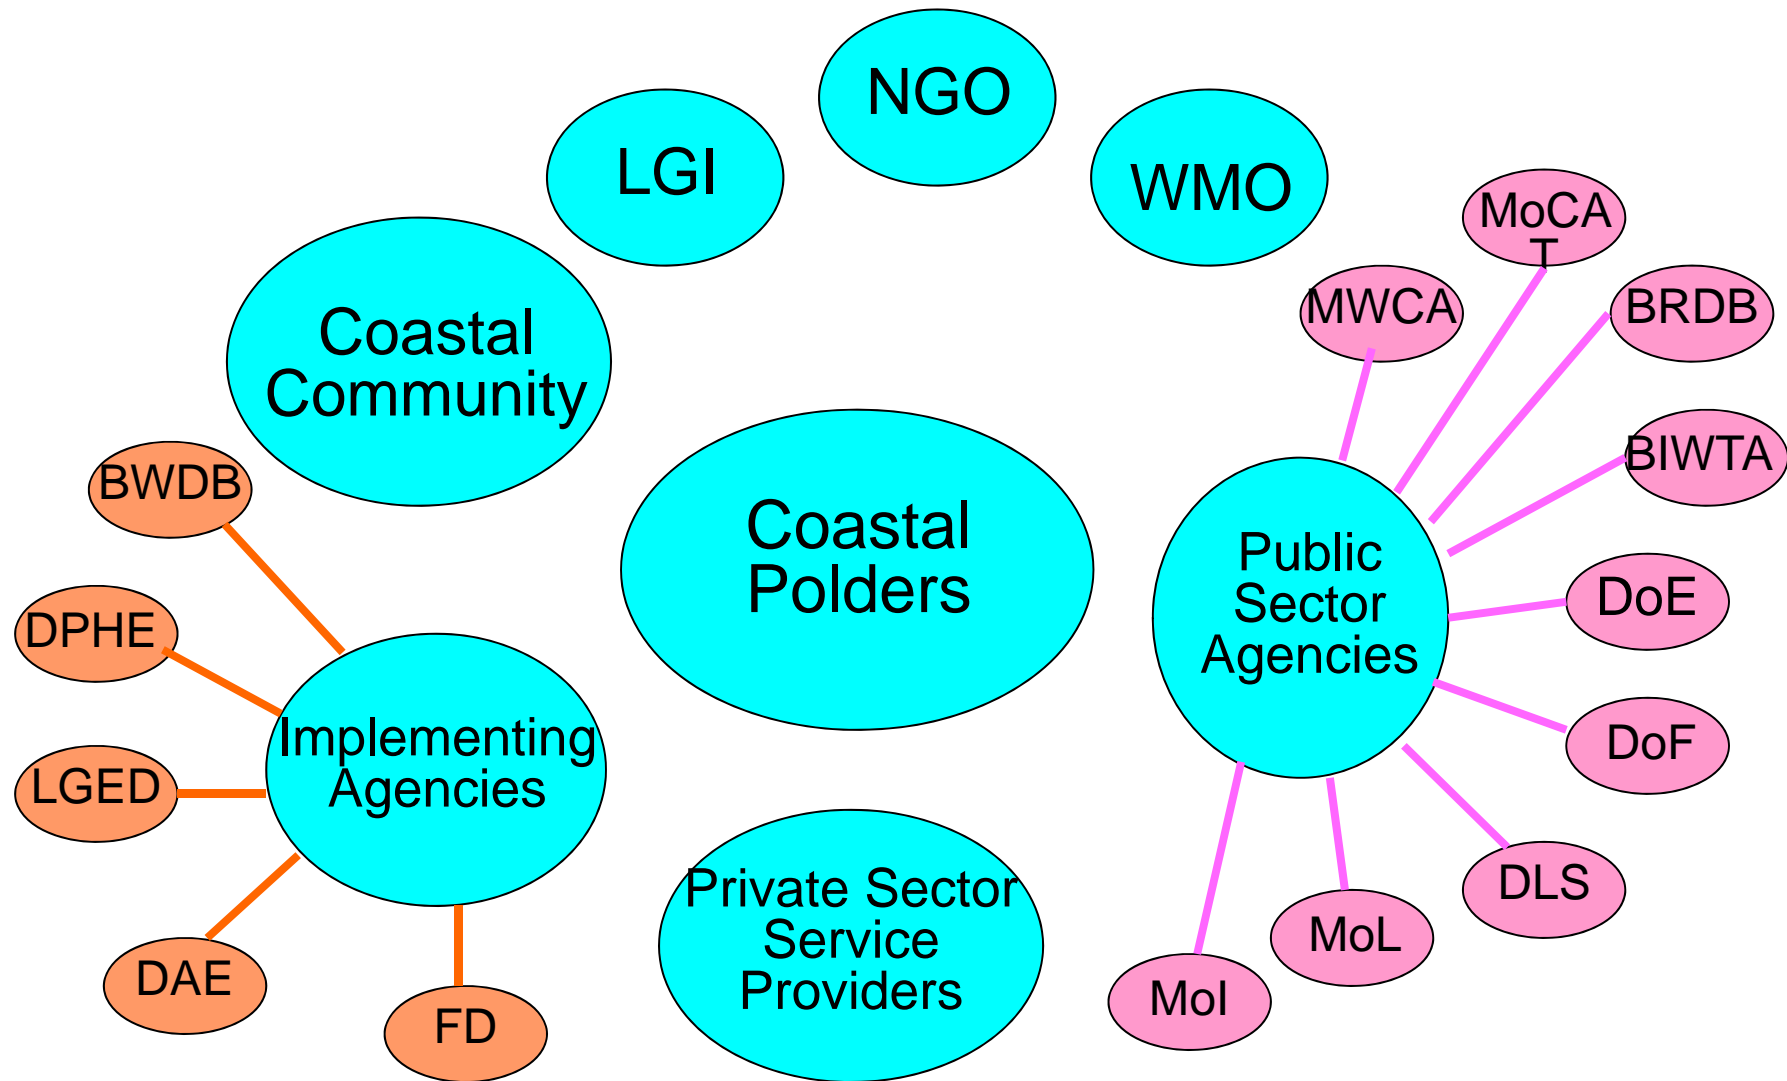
NGO

LGI

WMO

MoCAT

MWCA

BRDB

Coastal Community

BIWTA

BWDB

Coastal Polders

Public Sector Agencies

DoE

DPHE

Implementing Agencies

DoF

LGED

DLS

Private Sector Service Providers

MoL

DAE

FD

MoI